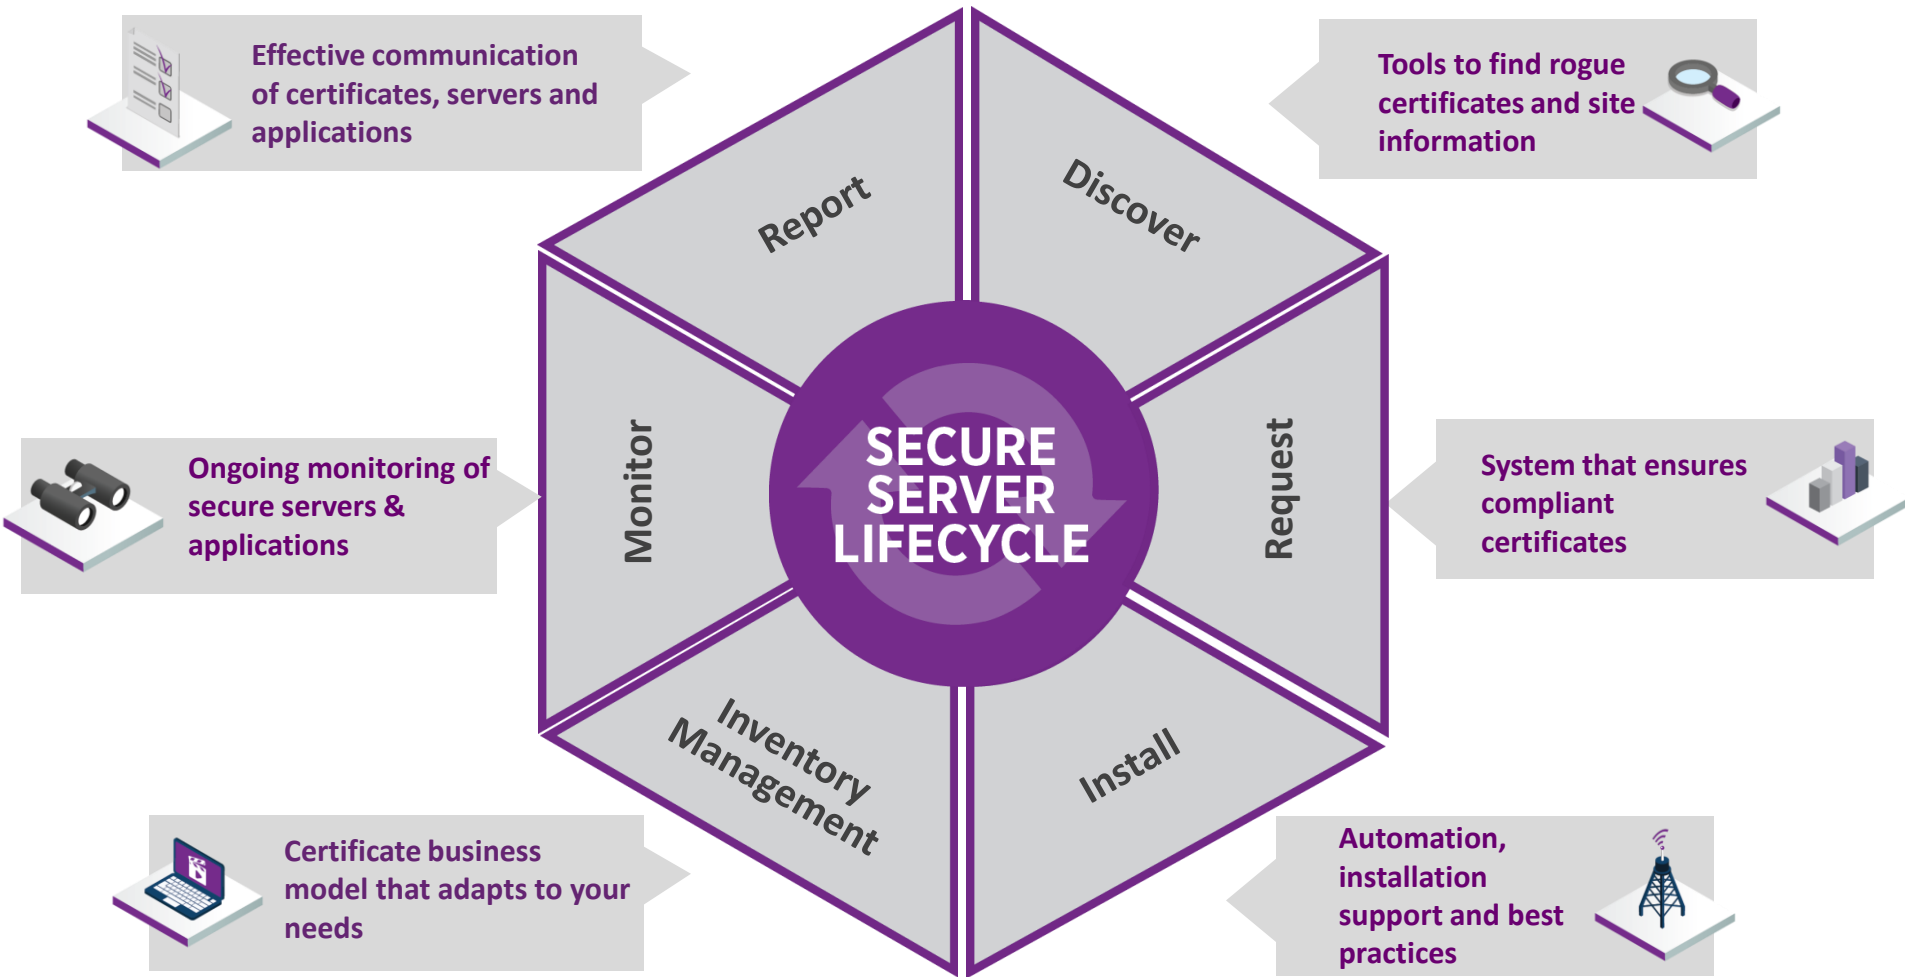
Effective communication of certificates, servers and applications

Tools to find rogue certificates and site information

Report

Discover

Monitor

SECURE SERVER LIFECYCLE

Request

Ongoing monitoring of secure servers & applications

System that ensures compliant certificates

Inventory Management

Install

Certificate business model that adapts to your needs

Automation, installation support and best practices